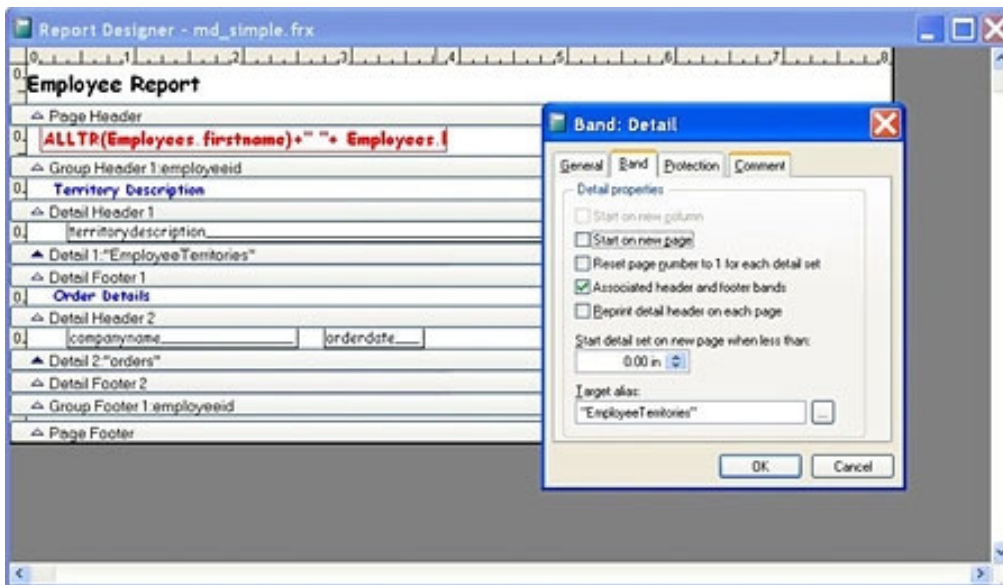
Report Designer - md_simple.frx

0 1 2 3 4 5 6 7 8

Employee Report

Page Header

ALLTR(Employees.firstname)+" "+ Employees.l

Group Header 1:employeeid

Territory Description

Detail Header 1

territorydescription

Detail 1:"EmployeeTerritories"

Detail Footer 1

Order Details

Detail Header 2

companyname

orderdate

Detail 2:"orders"

Detail Footer 2

Group Footer 1:employeeid

Page Footer

Band: Detail

General Band Protection Comment

Detail properties

Start on new column

Start on new page

Reset page number to 1 for each detail set

Associated header and footer bands

Reprint detail header on each page

Start detail set on new page when less than:

0.00 in

Target alias:

"EmployeeTerritories"

...

OK Cancel